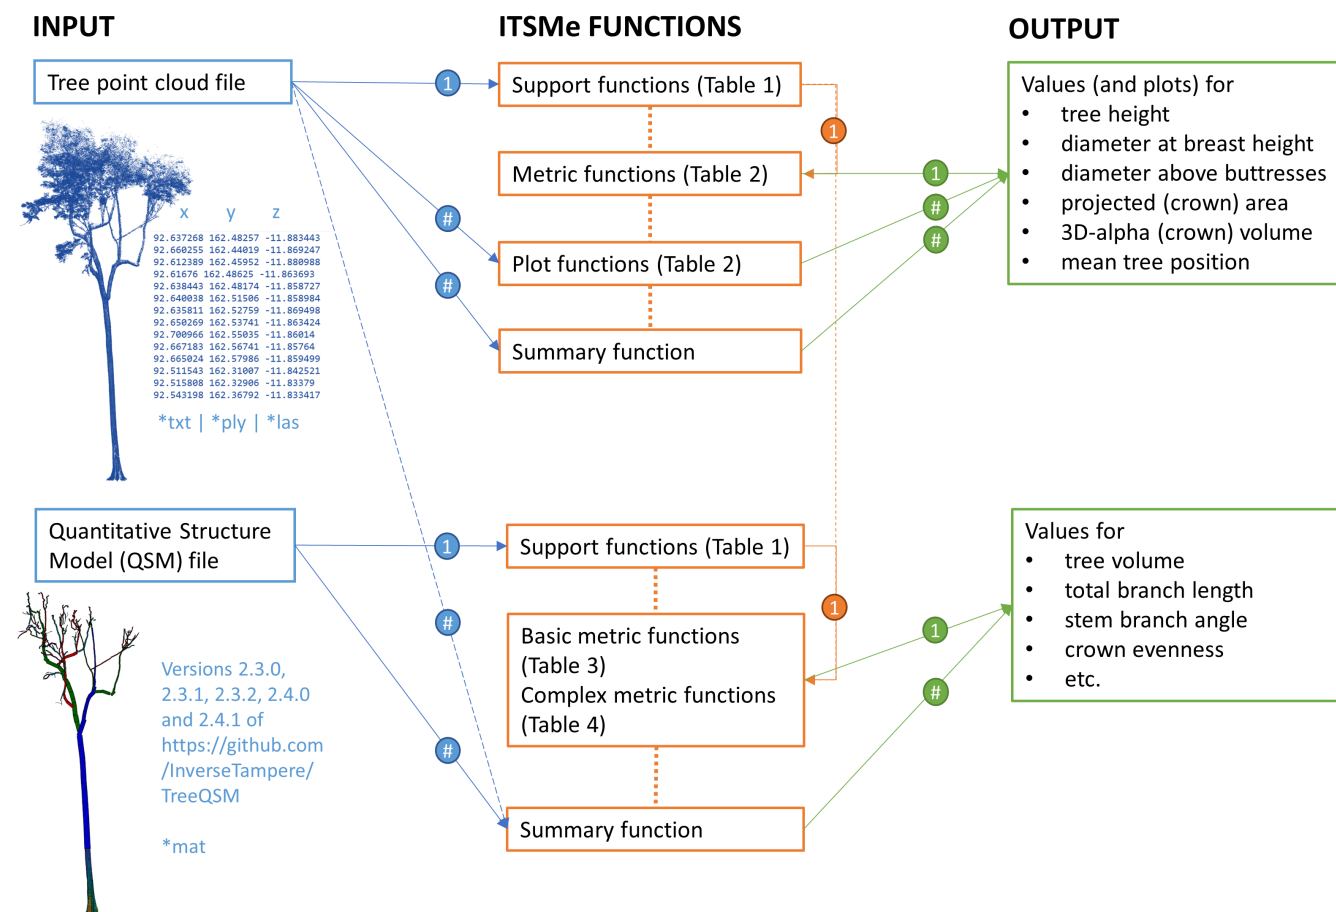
INPUT

Tree point cloud file

x y z

92.637268 162.48257 -11.883443
92.660255 162.44019 -11.869247
92.612389 162.45952 -11.880988
92.61676 162.48625 -11.863693
92.638443 162.48174 -11.858727
92.640038 162.51506 -11.858984
92.635811 162.52759 -11.869498
92.650269 162.53741 -11.863424
92.700966 162.55035 -11.86014
92.667183 162.56741 -11.85764
92.665024 162.57986 -11.859499
92.511543 162.31007 -11.842521
92.515808 162.32906 -11.83379
92.543198 162.36792 -11.833417

*txt | *ply | *las

Quantitative Structure Model (QSM) file

Versions 2.3.0, 2.3.1, 2.3.2, 2.4.0 and 2.4.1 of https://github.com /InverseTampere/ TreeQSM

*mat

ITSMe FUNCTIONS

Support functions (Table 1)

Metric functions (Table 2)

Plot functions (Table 2)

Summary function

Support functions (Table 1)

Basic metric functions (Table 3)
Complex metric functions (Table 4)

Summary function

1
#
#
1
#
#
1
1
1
#
#
1
#

OUTPUT

Values (and plots) for
• tree height
• diameter at breast height
• diameter above buttresses
• projected (crown) area
• 3D-alpha (crown) volume
• mean tree position

Values for
• tree volume
• total branch length
• stem branch angle
• crown evenness
• etc.